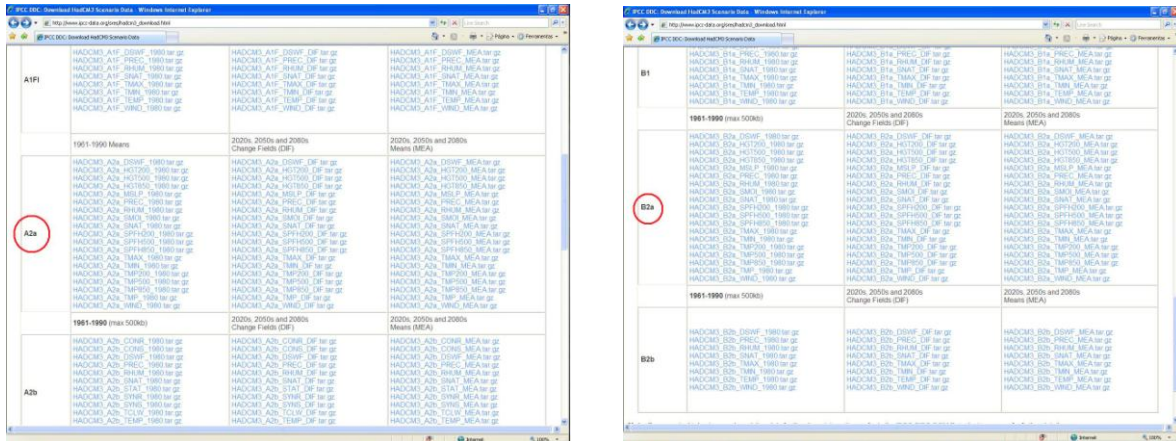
IPCC DDC: Download HadCM3 Scenario Data - Windows Internet Explorer

http://www.ipcc-data.org/ons/hadcm3_download.html

IPCC DDC: Download HadCM3 Scenario Data

| A1FI | HADCM3_A1F_DSWF_1980.tar.gz HADCM3_A1F_PREC_1980.tar.gz HADCM3_A1F_RHUM_1980.tar.gz HADCM3_A1F_SNAT_1980.tar.gz HADCM3_A1F_TMAX_1980.tar.gz HADCM3_A1F_TMIN_1980.tar.gz HADCM3_A1F_TEMP_1980.tar.gz HADCM3_A1F_WIND_1980.tar.gz | HADCM3_A1F_DSWF_DIF.tar.gz HADCM3_A1F_PREC_DIF.tar.gz HADCM3_A1F_RHUM_DIF.tar.gz HADCM3_A1F_SNAT_DIF.tar.gz HADCM3_A1F_TMAX_DIF.tar.gz HADCM3_A1F_TMIN_DIF.tar.gz HADCM3_A1F_TEMP_DIF.tar.gz HADCM3_A1F_WIND_DIF.tar.gz | HADCM3_A1F_DSWF_MEA.tar.gz HADCM3_A1F_PREC_MEA.tar.gz HADCM3_A1F_RHUM_MEA.tar.gz HADCM3_A1F_SNAT_MEA.tar.gz HADCM3_A1F_TMAX_MEA.tar.gz HADCM3_A1F_TMIN_MEA.tar.gz HADCM3_A1F_TEMP_MEA.tar.gz HADCM3_A1F_WIND_MEA.tar.gz |
|---|---|---|---|
| | 1961-1990 Means | 2020s, 2050s and 2080s Change Fields (DIF) | 2020s, 2050s and 2080s Means (MEA) |
| A2a | HADCM3_A2a_DSWF_1980.tar.gz HADCM3_A2a_HGT200_1980.tar.gz HADCM3_A2a_HGT500_1980.tar.gz HADCM3_A2a_HGT850_1980.tar.gz HADCM3_A2a_MSLP_1980.tar.gz HADCM3_A2a_PREC_1980.tar.gz HADCM3_A2a_RHUM_1980.tar.gz HADCM3_A2a_SMOI_1980.tar.gz HADCM3_A2a_SNAT_1980.tar.gz HADCM3_A2a_SPFH200_1980.tar.gz HADCM3_A2a_SPFH500_1980.tar.gz HADCM3_A2a_SPFH850_1980.tar.gz HADCM3_A2a_TMAX_1980.tar.gz HADCM3_A2a_TMIN_1980.tar.gz HADCM3_A2a_TMP200_1980.tar.gz HADCM3_A2a_TMP500_1980.tar.gz HADCM3_A2a_TMP850_1980.tar.gz HADCM3_A2a_TMP_1980.tar.gz HADCM3_A2a_WIND_1980.tar.gz | HADCM3_A2a_DSWF_DIF.tar.gz HADCM3_A2a_HGT200_DIF.tar.gz HADCM3_A2a_HGT500_DIF.tar.gz HADCM3_A2a_HGT850_DIF.tar.gz HADCM3_A2a_MSLP_DIF.tar.gz HADCM3_A2a_PREC_DIF.tar.gz HADCM3_A2a_RHUM_DIF.tar.gz HADCM3_A2a_SMOI_DIF.tar.gz HADCM3_A2a_SNAT_DIF.tar.gz HADCM3_A2a_SPFH200_DIF.tar.gz HADCM3_A2a_SPFH500_DIF.tar.gz HADCM3_A2a_SPFH850_DIF.tar.gz HADCM3_A2a_TMAX_DIF.tar.gz HADCM3_A2a_TMIN_DIF.tar.gz HADCM3_A2a_TMP200_DIF.tar.gz HADCM3_A2a_TMP500_DIF.tar.gz HADCM3_A2a_TMP850_DIF.tar.gz HADCM3_A2a_TMP_DIF.tar.gz HADCM3_A2a_WIND_DIF.tar.gz | HADCM3_A2a_DSWF_MEA.tar.gz HADCM3_A2a_HGT200_MEA.tar.gz HADCM3_A2a_HGT500_MEA.tar.gz HADCM3_A2a_HGT850_MEA.tar.gz HADCM3_A2a_MSLP_MEA.tar.gz HADCM3_A2a_PREC_MEA.tar.gz HADCM3_A2a_RHUM_MEA.tar.gz HADCM3_A2a_SMOI_MEA.tar.gz HADCM3_A2a_SNAT_MEA.tar.gz HADCM3_A2a_SPFH200_MEA.tar.gz HADCM3_A2a_SPFH500_MEA.tar.gz HADCM3_A2a_SPFH850_MEA.tar.gz HADCM3_A2a_TMAX_MEA.tar.gz HADCM3_A2a_TMIN_MEA.tar.gz HADCM3_A2a_TMP200_MEA.tar.gz HADCM3_A2a_TMP500_MEA.tar.gz HADCM3_A2a_TMP850_MEA.tar.gz HADCM3_A2a_TMP_MEA.tar.gz HADCM3_A2a_WIND_MEA.tar.gz |
| | 1961-1990 (max 500kb) | 2020s, 2050s and 2080s Change Fields (DIF) | 2020s, 2050s and 2080s Means (MEA) |
| A2b | HADCM3_A2b_CONR_1980.tar.gz HADCM3_A2b_CONS_1980.tar.gz HADCM3_A2b_DSWF_1980.tar.gz HADCM3_A2b_PREC_1980.tar.gz HADCM3_A2b_RHUM_1980.tar.gz HADCM3_A2b_SNAT_1980.tar.gz HADCM3_A2b_STAT_1980.tar.gz HADCM3_A2b_SYNR_1980.tar.gz HADCM3_A2b_SYNS_1980.tar.gz HADCM3_A2b_TCLW_1980.tar.gz HADCM3_A2b_TEMP_1980.tar.gz | HADCM3_A2b_CONR_DIF.tar.gz HADCM3_A2b_CONS_DIF.tar.gz HADCM3_A2b_DSWF_DIF.tar.gz HADCM3_A2b_PREC_DIF.tar.gz HADCM3_A2b_RHUM_DIF.tar.gz HADCM3_A2b_SNAT_DIF.tar.gz HADCM3_A2b_STAT_DIF.tar.gz HADCM3_A2b_SYNR_DIF.tar.gz HADCM3_A2b_SYNS_DIF.tar.gz HADCM3_A2b_TCLW_DIF.tar.gz HADCM3_A2b_TEMP_DIF.tar.gz | HADCM3_A2b_CONR_MEA.tar.gz HADCM3_A2b_CONS_MEA.tar.gz HADCM3_A2b_DSWF_MEA.tar.gz HADCM3_A2b_PREC_MEA.tar.gz HADCM3_A2b_RHUM_MEA.tar.gz HADCM3_A2b_SNAT_MEA.tar.gz HADCM3_A2b_STAT_MEA.tar.gz HADCM3_A2b_SYNR_MEA.tar.gz HADCM3_A2b_SYNS_MEA.tar.gz HADCM3_A2b_TCLW_MEA.tar.gz HADCM3_A2b_TEMP_MEA.tar.gz |

Internet 100%

IPCC DDC: Download HadCM3 Scenario Data - Windows Internet Explorer

http://www.ipcc-data.org/ons/hadcm3_download.html

IPCC DDC: Download HadCM3 Scenario Data

| B1 | HADCM3_B1a_PREC_1980.tar.gz HADCM3_B1a_RHUM_1980.tar.gz HADCM3_B1a_SNAT_1980.tar.gz HADCM3_B1a_TMAX_1980.tar.gz HADCM3_B1a_TMIN_1980.tar.gz HADCM3_B1a_TEMP_1980.tar.gz HADCM3_B1a_WIND_1980.tar.gz | HADCM3_B1a_PREC_DIF.tar.gz HADCM3_B1a_RHUM_DIF.tar.gz HADCM3_B1a_SNAT_DIF.tar.gz HADCM3_B1a_TMAX_DIF.tar.gz HADCM3_B1a_TMIN_DIF.tar.gz HADCM3_B1a_TEMP_DIF.tar.gz HADCM3_B1a_WIND_DIF.tar.gz | HADCM3_B1a_PREC_MEA.tar.gz HADCM3_B1a_RHUM_MEA.tar.gz HADCM3_B1a_SNAT_MEA.tar.gz HADCM3_B1a_TMAX_MEA.tar.gz HADCM3_B1a_TMIN_MEA.tar.gz HADCM3_B1a_TEMP_MEA.tar.gz HADCM3_B1a_WIND_MEA.tar.gz |
|---|---|---|---|
| | 1961-1990 (max 500kb) | 2020s, 2050s and 2080s Change Fields (DIF) | 2020s, 2050s and 2080s Means (MEA) |
| B2a | HADCM3_B2a_DSWF_1980.tar.gz HADCM3_B2a_HGT200_1980.tar.gz HADCM3_B2a_HGT500_1980.tar.gz HADCM3_B2a_HGT850_1980.tar.gz HADCM3_B2a_MSLP_1980.tar.gz HADCM3_B2a_PREC_1980.tar.gz HADCM3_B2a_RHUM_1980.tar.gz HADCM3_B2a_SMOI_1980.tar.gz HADCM3_B2a_SNAT_1980.tar.gz HADCM3_B2a_SPFH200_1980.tar.gz HADCM3_B2a_SPFH500_1980.tar.gz HADCM3_B2a_SPFH850_1980.tar.gz HADCM3_B2a_TMAX_1980.tar.gz HADCM3_B2a_TMIN_1980.tar.gz HADCM3_B2a_TMP200_1980.tar.gz HADCM3_B2a_TMP500_1980.tar.gz HADCM3_B2a_TMP850_1980.tar.gz HADCM3_B2a_TMP_1980.tar.gz HADCM3_B2a_WIND_1980.tar.gz | HADCM3_B2a_DSWF_DIF.tar.gz HADCM3_B2a_HGT200_DIF.tar.gz HADCM3_B2a_HGT500_DIF.tar.gz HADCM3_B2a_HGT850_DIF.tar.gz HADCM3_B2a_MSLP_DIF.tar.gz HADCM3_B2a_PREC_DIF.tar.gz HADCM3_B2a_RHUM_DIF.tar.gz HADCM3_B2a_SMOI_DIF.tar.gz HADCM3_B2a_SNAT_DIF.tar.gz HADCM3_B2a_SPFH200_DIF.tar.gz HADCM3_B2a_SPFH500_DIF.tar.gz HADCM3_B2a_SPFH850_DIF.tar.gz HADCM3_B2a_TMAX_DIF.tar.gz HADCM3_B2a_TMIN_DIF.tar.gz HADCM3_B2a_TMP200_DIF.tar.gz HADCM3_B2a_TMP500_DIF.tar.gz HADCM3_B2a_TMP850_DIF.tar.gz HADCM3_B2a_TMP_DIF.tar.gz HADCM3_B2a_WIND_DIF.tar.gz | HADCM3_B2a_DSWF_MEA.tar.gz HADCM3_B2a_HGT200_MEA.tar.gz HADCM3_B2a_HGT500_MEA.tar.gz HADCM3_B2a_HGT850_MEA.tar.gz HADCM3_B2a_MSLP_MEA.tar.gz HADCM3_B2a_PREC_MEA.tar.gz HADCM3_B2a_RHUM_MEA.tar.gz HADCM3_B2a_SMOI_MEA.tar.gz HADCM3_B2a_SNAT_MEA.tar.gz HADCM3_B2a_SPFH200_MEA.tar.gz HADCM3_B2a_SPFH500_MEA.tar.gz HADCM3_B2a_SPFH850_MEA.tar.gz HADCM3_B2a_TMAX_MEA.tar.gz HADCM3_B2a_TMIN_MEA.tar.gz HADCM3_B2a_TMP200_MEA.tar.gz HADCM3_B2a_TMP500_MEA.tar.gz HADCM3_B2a_TMP850_MEA.tar.gz HADCM3_B2a_TMP_MEA.tar.gz HADCM3_B2a_WIND_MEA.tar.gz |
| | 1961-1990 (max 500kb) | 2020s, 2050s and 2080s Change Fields (DIF) | 2020s, 2050s and 2080s Means (MEA) |
| B2b | HADCM3_B2b_DSWF_1980.tar.gz HADCM3_B2b_PREC_1980.tar.gz HADCM3_B2b_RHUM_1980.tar.gz HADCM3_B2b_SNAT_1980.tar.gz HADCM3_B2b_TMAX_1980.tar.gz HADCM3_B2b_TMIN_1980.tar.gz HADCM3_B2b_TEMP_1980.tar.gz HADCM3_B2b_WIND_1980.tar.gz | HADCM3_B2b_DSWF_DIF.tar.gz HADCM3_B2b_PREC_DIF.tar.gz HADCM3_B2b_RHUM_DIF.tar.gz HADCM3_B2b_SNAT_DIF.tar.gz HADCM3_B2b_TMAX_DIF.tar.gz HADCM3_B2b_TMIN_DIF.tar.gz HADCM3_B2b_TEMP_DIF.tar.gz HADCM3_B2b_WIND_DIF.tar.gz | HADCM3_B2b_DSWF_MEA.tar.gz HADCM3_B2b_PREC_MEA.tar.gz HADCM3_B2b_RHUM_MEA.tar.gz HADCM3_B2b_SNAT_MEA.tar.gz HADCM3_B2b_TMAX_MEA.tar.gz HADCM3_B2b_TMIN_MEA.tar.gz HADCM3_B2b_TEMP_MEA.tar.gz HADCM3_B2b_WIND_MEA.tar.gz |

Internet 100%